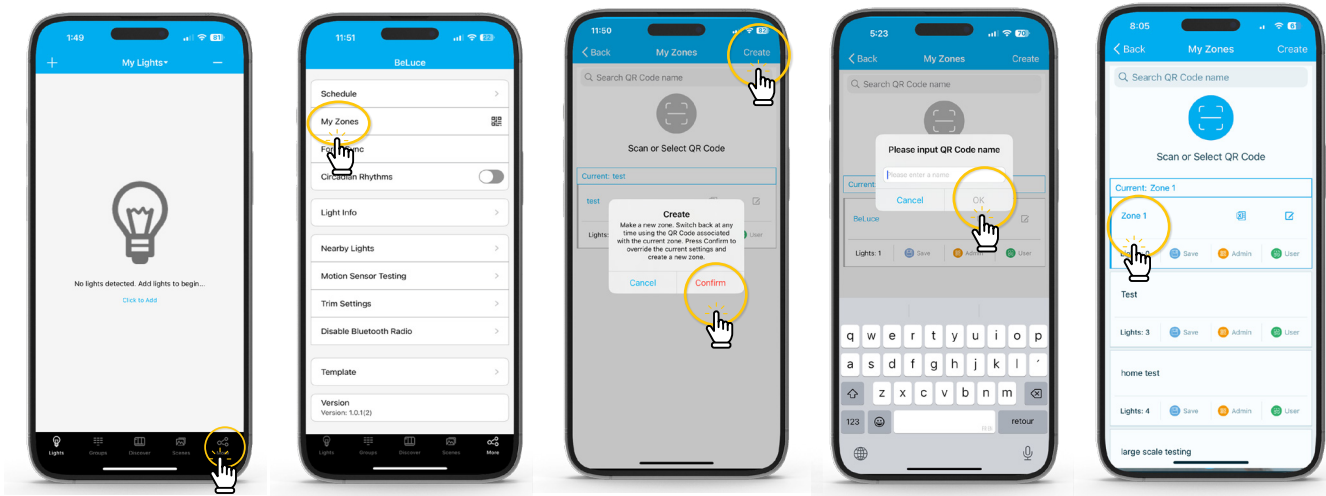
1:49

My Lights

No lights detected. Add lights to begin...

Click to Add

Lights Groups Discover Scenes

11:51

BeLuce

Schedule

My Zones

Fo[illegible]nc

Circadian Rhythms

Light Info

Nearby Lights

Motion Sensor Testing

Trim Settings

Disable Bluetooth Radio

Template

Version
Version: 1.0.1(2)

Lights Groups Discover Scenes More

11:50

Back My Zones Create

Search QR Code name

Scan or Select QR Code

Current: test

test

Lights:

Create
Make a new zone. Switch back at any time using the QR Code associated with the current zone. Press Confirm to override the current settings and create a new zone.

Cancel Confirm

5:23

Back My Zones Create

Search QR Code name

Please input QR Code name

Please enter a name

Cancel OK

BeLuce

Lights: 1 Save Admin User

q w e r t y u i o p
a s d f g h j k l ´
z x c v b n m
123 retour

8:05

Back My Zones Create

Search QR Code name

Scan or Select QR Code

Current: Zone 1

Zone 1

Save Admin User

Test

Lights: 3 Save Admin User

home test

Lights: 4 Save Admin User

large scale testing